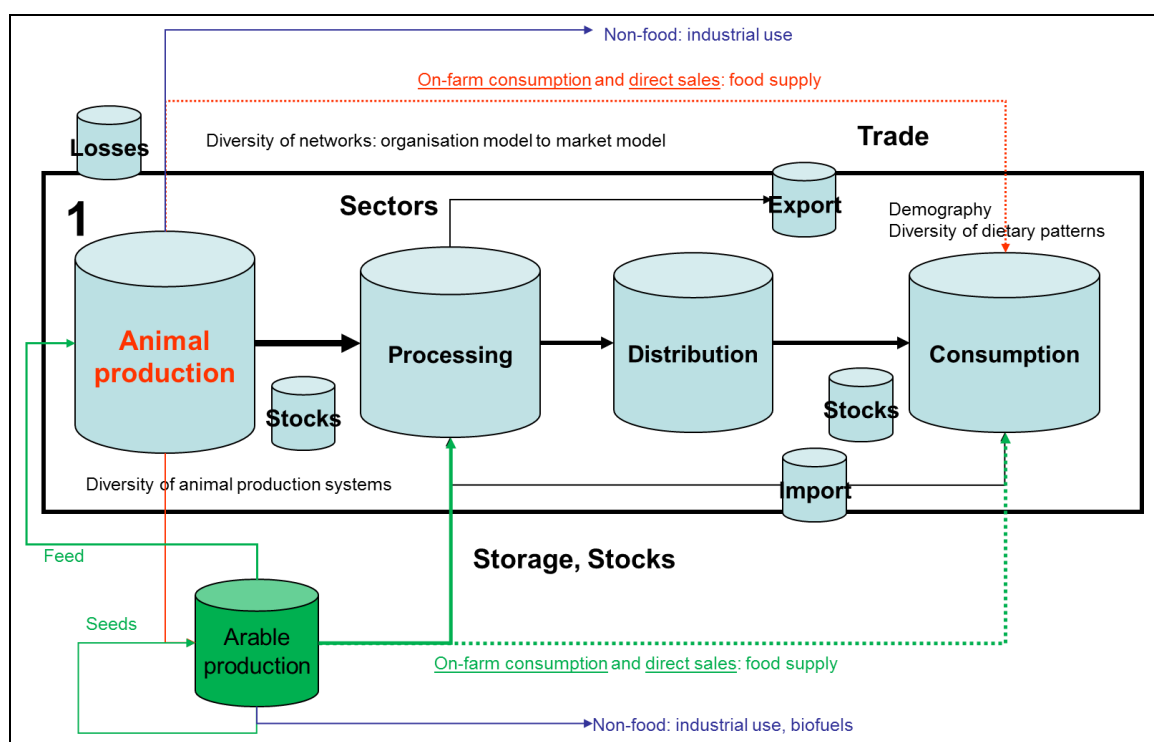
Non-food: industrial use

On-farm consumption and direct sales: food supply

Losses

Diversity of networks: organisation model to market model

Trade

1

Sectors

Export

Demography
Diversity of dietary patterns

Animal production

Stocks

Processing

Distribution

Consumption

Stocks

Diversity of animal production systems

Import

Feed

Storage, Stocks

Seeds

Arable production

On-farm consumption and direct sales: food supply

Non-food: industrial use, biofuels